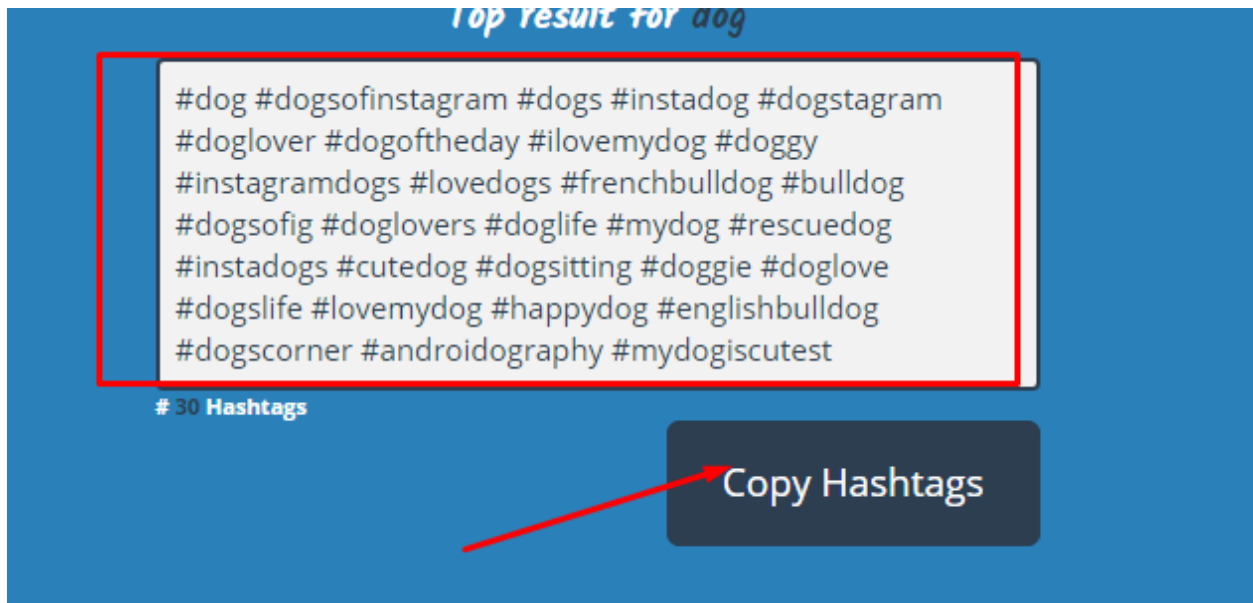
Top result for dog

#dog #dogsofinstagram #dogs #instadog #dogstagram #doglover #dogoftheday #ilovemydog #doggy #instagramdogs #lovedogs #frenchbulldog #bulldog #dogsofig #doglovers #doglife #mydog #rescuedog #instadogs #cutedog #dogsitting #doggie #doglove #dogslife #lovemydog #happydog #englishbulldog #dogscorner #androidography #mydogiscutest

# 30 Hashtags

Copy Hashtags